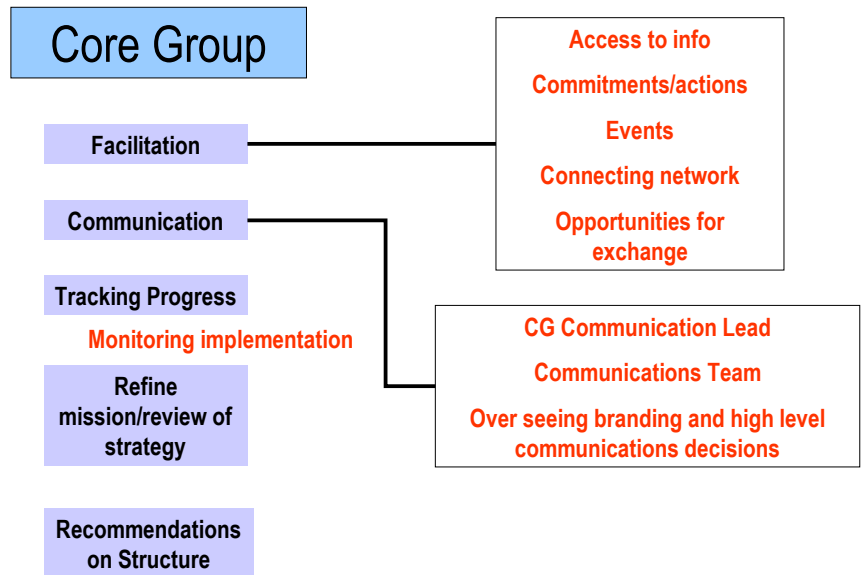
Core Group

Facilitation

Communication

Tracking Progress

Monitoring implementation

Refine mission/review of strategy

Recommendations on Structure

Access to info

Commitments/actions

Events

Connecting network

Opportunities for exchange

CG Communication Lead

Communications Team

Over seeing branding and high level communications decisions